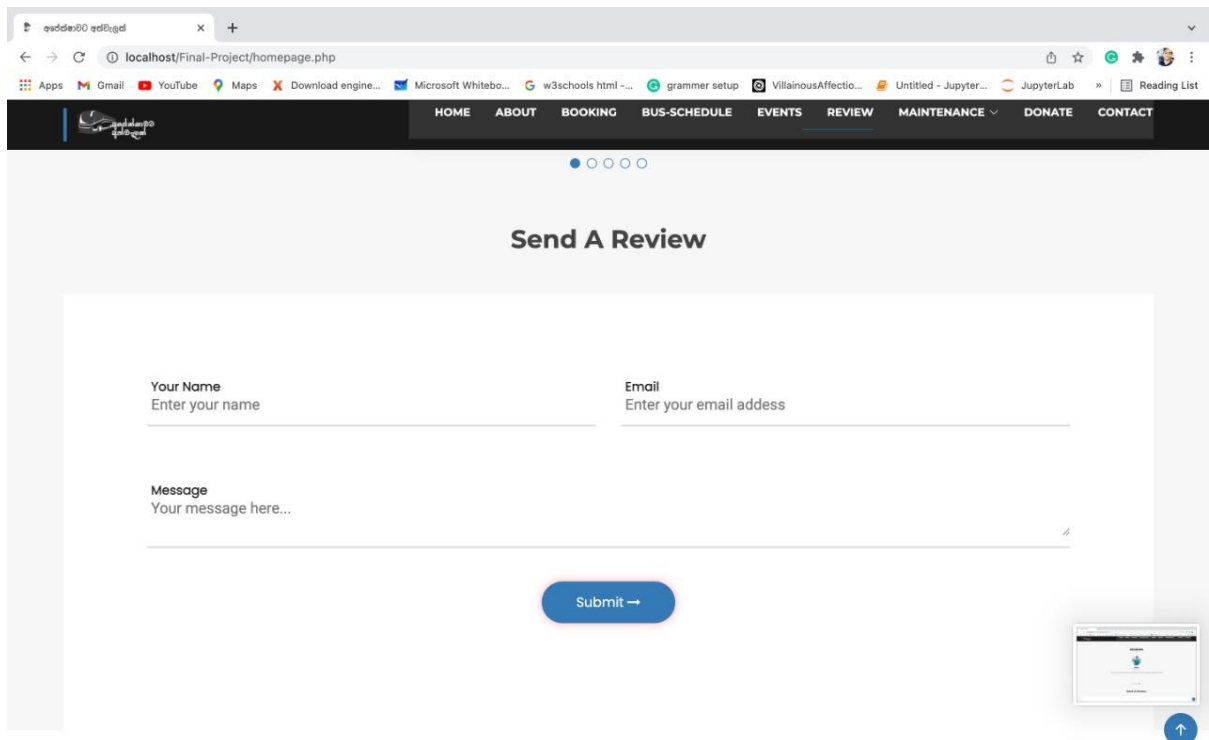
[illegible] ×
localhost/Final-Project/homepage.php
Apps Gmail YouTube Maps Download engine... Microsoft Whitebo... w3schools html -... grammer setup VillainousAffectio... Untitled - Jupyter... JupyterLab » Reading List
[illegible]
HOME ABOUT BOOKING BUS-SCHEDULE EVENTS REVIEW MAINTENANCE DONATE CONTACT

Send A Review

Your Name
Enter your name

Email
Enter your email addess

Message
Your message here...

Submit →